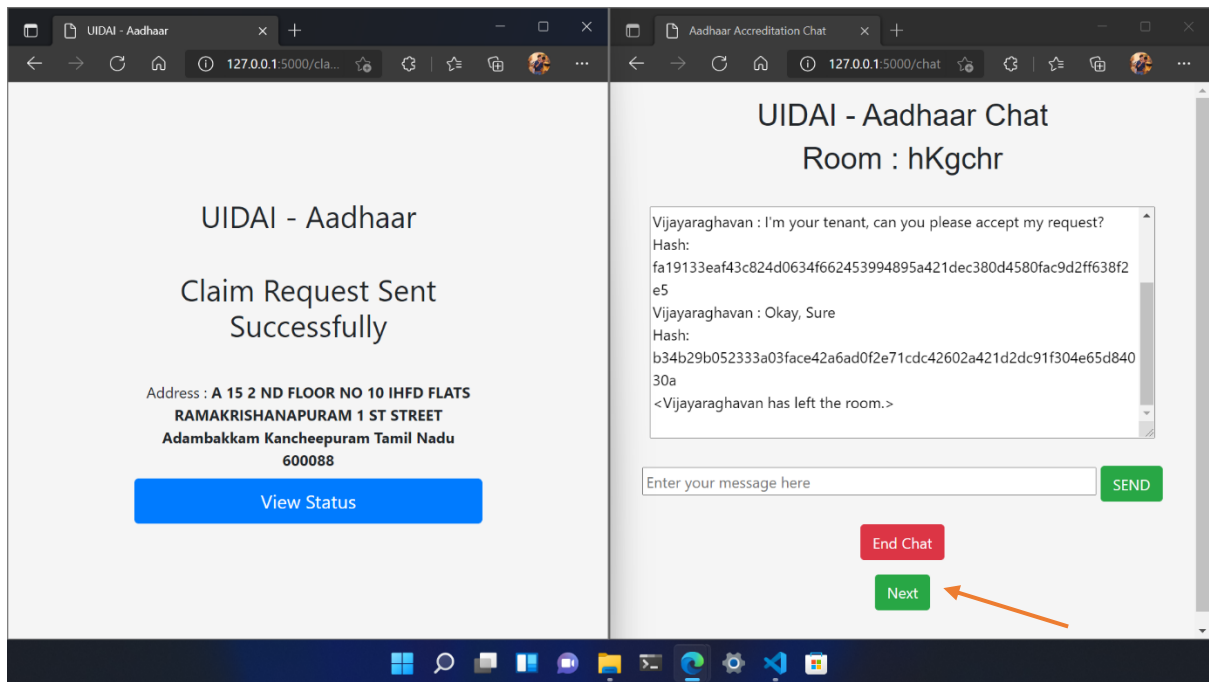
UIDAI - Aadhaar

127.0.0.1:5000/cla...

UIDAI - Aadhaar

Claim Request Sent Successfully

Address : A 15 2 ND FLOOR NO 10 IHFD FLATS RAMAKRISHANAPURAM 1 ST STREET Adambakkam Kancheepuram Tamil Nadu 600088

View Status

Aadhaar Accreditation Chat

127.0.0.1:5000/chat

UIDAI - Aadhaar Chat
Room : hKgchr

Vijayaraghavan : I'm your tenant, can you please accept my request?
Hash:
fa19133eaf43c824d0634f662453994895a421dec380d4580fac9d2ff638f2e5
Vijayaraghavan : Okay, Sure
Hash:
b34b29b052333a03face42a6ad0f2e71cdc42602a421d2dc91f304e65d84030a
<Vijayaraghavan has left the room.>

Enter your message here

SEND

End Chat

Next